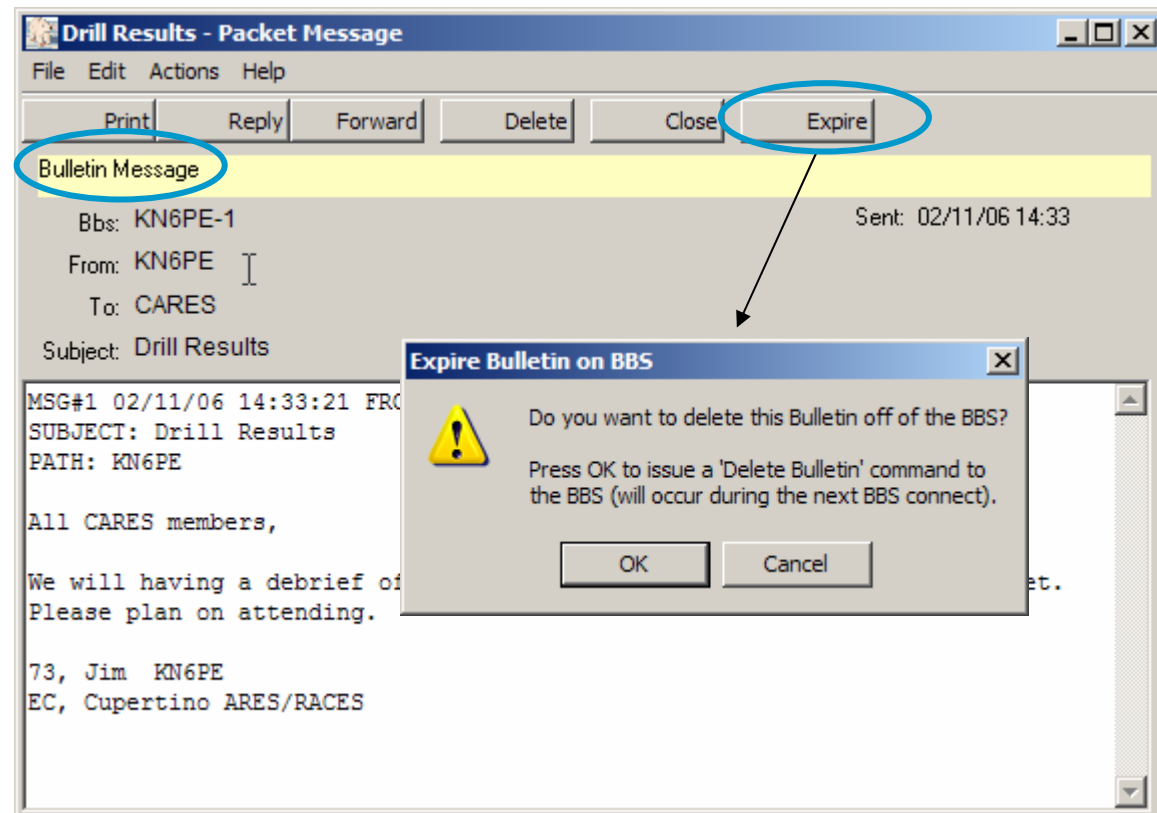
Drill Results - Packet Message

File Edit Actions Help

Print Reply Forward Delete Close Expire

Bulletin Message

Bbs: KN6PE-1

Sent: 02/11/06 14:33

From: KN6PE

To: CARES

Subject: Drill Results

MSG#1 02/11/06 14:33:21 FRO
SUBJECT: Drill Results
PATH: KN6PE

All CARES members,

We will having a debrief of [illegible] et.
Please plan on attending.

73, Jim KN6PE
EC, Cupertino ARES/RACES

Expire Bulletin on BBS

Do you want to delete this Bulletin off of the BBS?

Press OK to issue a 'Delete Bulletin' command to the BBS (will occur during the next BBS connect).

OK Cancel